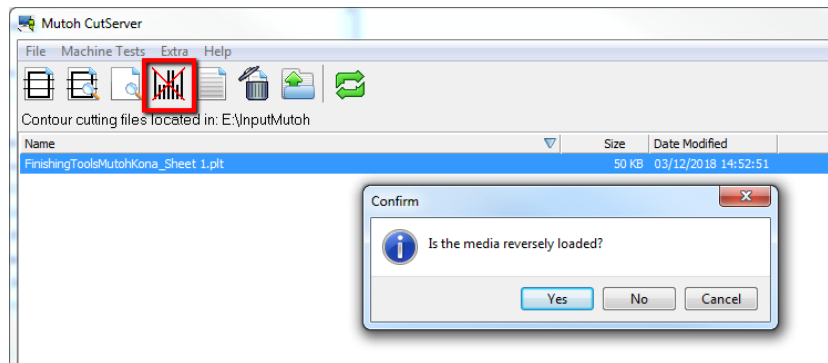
Mutoh CutServer

File Machine Tests Extra Help

Contour cutting files located in: E:\InputMutoh

| Name | Size | Date Modified |
|---|---|---|
| FinishingToolsMutohKona_Sheet 1.plt | 50 KB | 03/12/2018 14:52:51 |

Confirm

Is the media reversely loaded?

Yes No Cancel